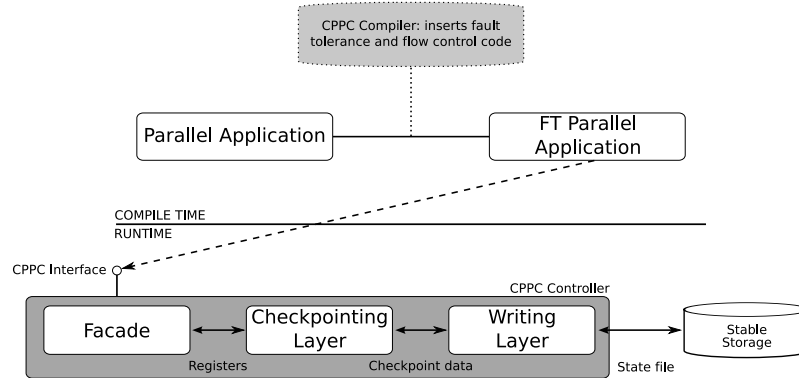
CPPC Compiler: inserts fault tolerance and flow control code

Parallel Application

FT Parallel Application

COMPILE TIME

RUNTIME

CPPC Interface

CPPC Controller

Facade

Checkpointing Layer

Writing Layer

Stable Storage

Registers

Checkpoint data

State file